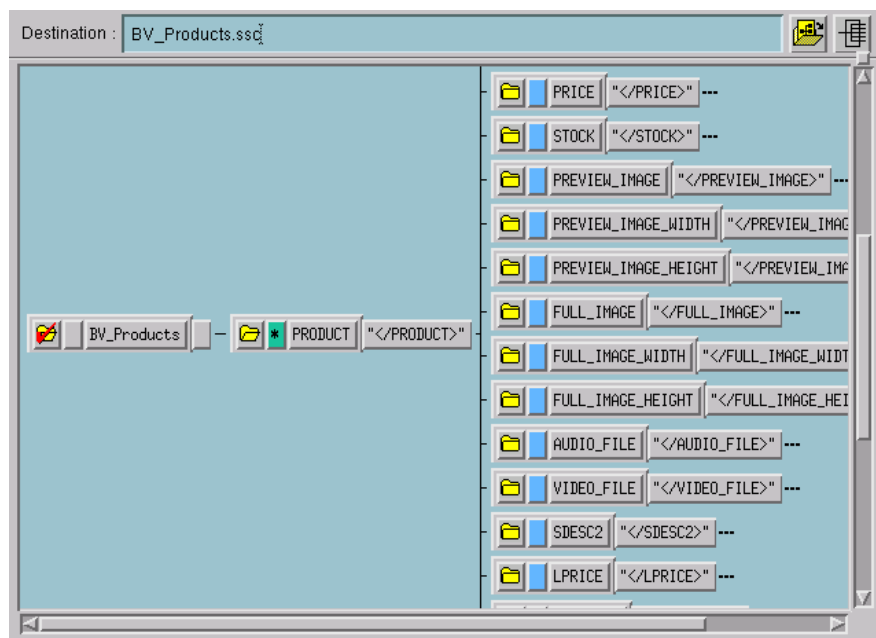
Destination : BV_Products.ssc

BV_Products

* PRODUCT "</PRODUCT>"

PRICE "</PRICE>"

STOCK "</STOCK>"

PREVIEW_IMAGE "</PREVIEW_IMAGE>"

PREVIEW_IMAGE_WIDTH "</PREVIEW_IMAG

PREVIEW_IMAGE_HEIGHT "</PREVIEW_IMA

FULL_IMAGE "</FULL_IMAGE>"

FULL_IMAGE_WIDTH "</FULL_IMAGE_WIDT

FULL_IMAGE_HEIGHT "</FULL_IMAGE_HEI

AUDIO_FILE "</AUDIO_FILE>"

VIDEO_FILE "</VIDEO_FILE>"

SDESC2 "</SDESC2>"

LPRICE "</LPRICE>"